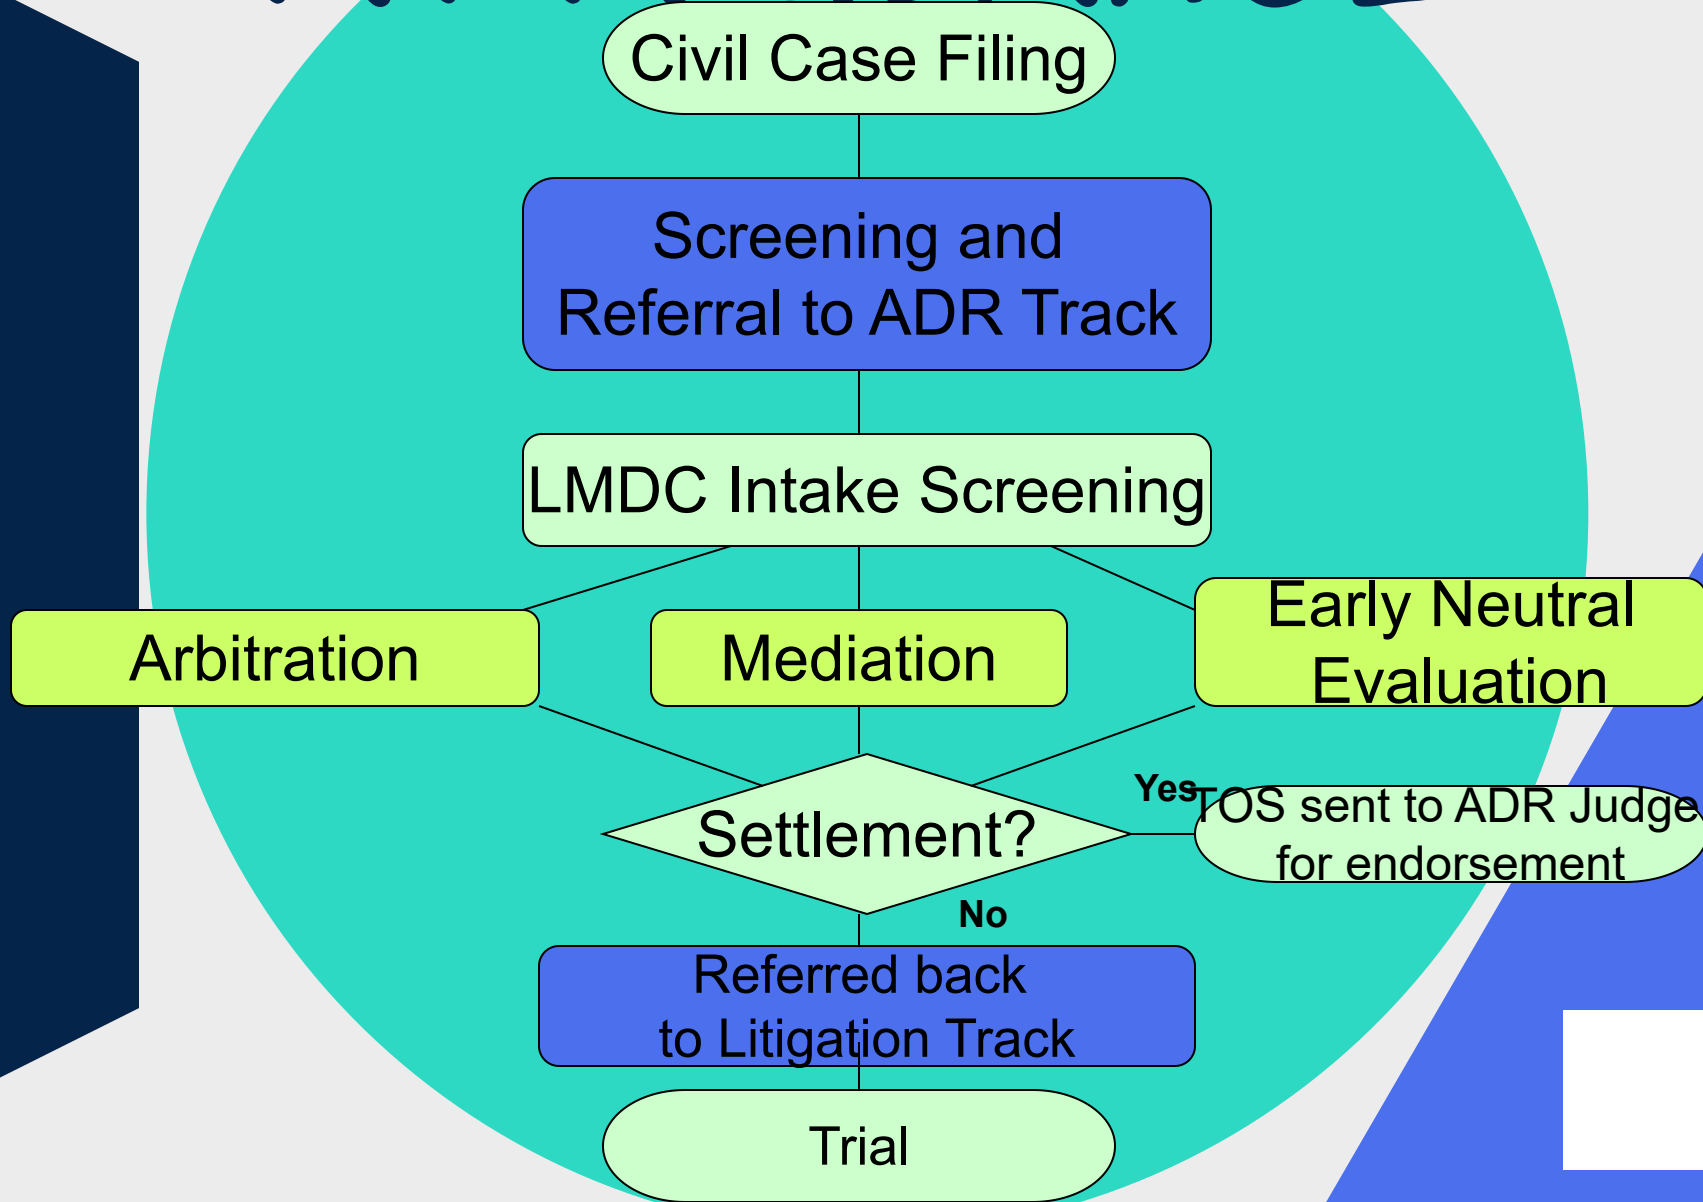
Civil Case Filing

Screening and Referral to ADR Track

LMDC Intake Screening

Arbitration

Mediation

Early Neutral Evaluation

Settlement?

Yes

TOS sent to ADR Judge for endorsement

No

Referred back to Litigation Track

Trial